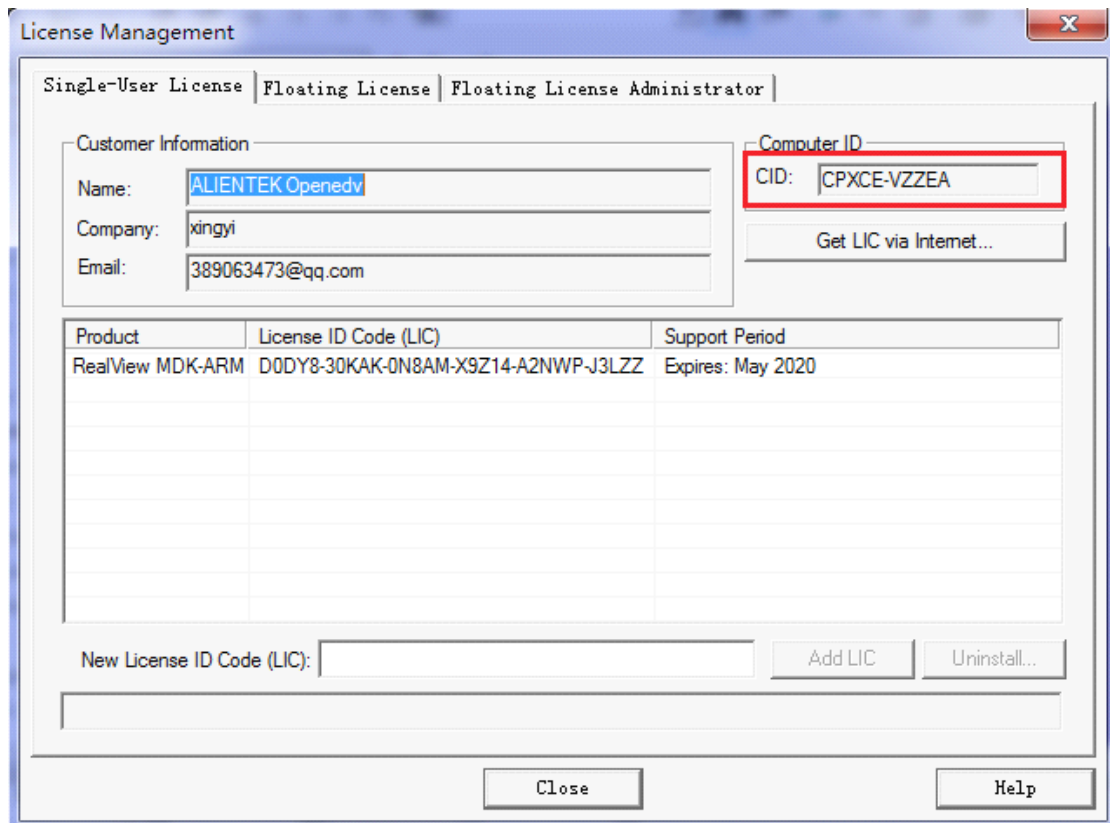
License Management

X

Single-User License | Floating License | Floating License Administrator

Customer Information

Name: ALIENTEK Openedv

Company: xingyi

Email: 389063473@qq.com

Computer ID

CID: CPXCE-VZZEA

Get LIC via Internet...

| Product | License ID Code (LIC) | Support Period |
|---|---|---|
| RealView MDK-ARM | D0DY8-30KAK-0N8AM-X9Z14-A2NWP-J3LZZ | Expires: May 2020 |

New License ID Code (LIC):

Add LIC

Uninstall...

Close

Help